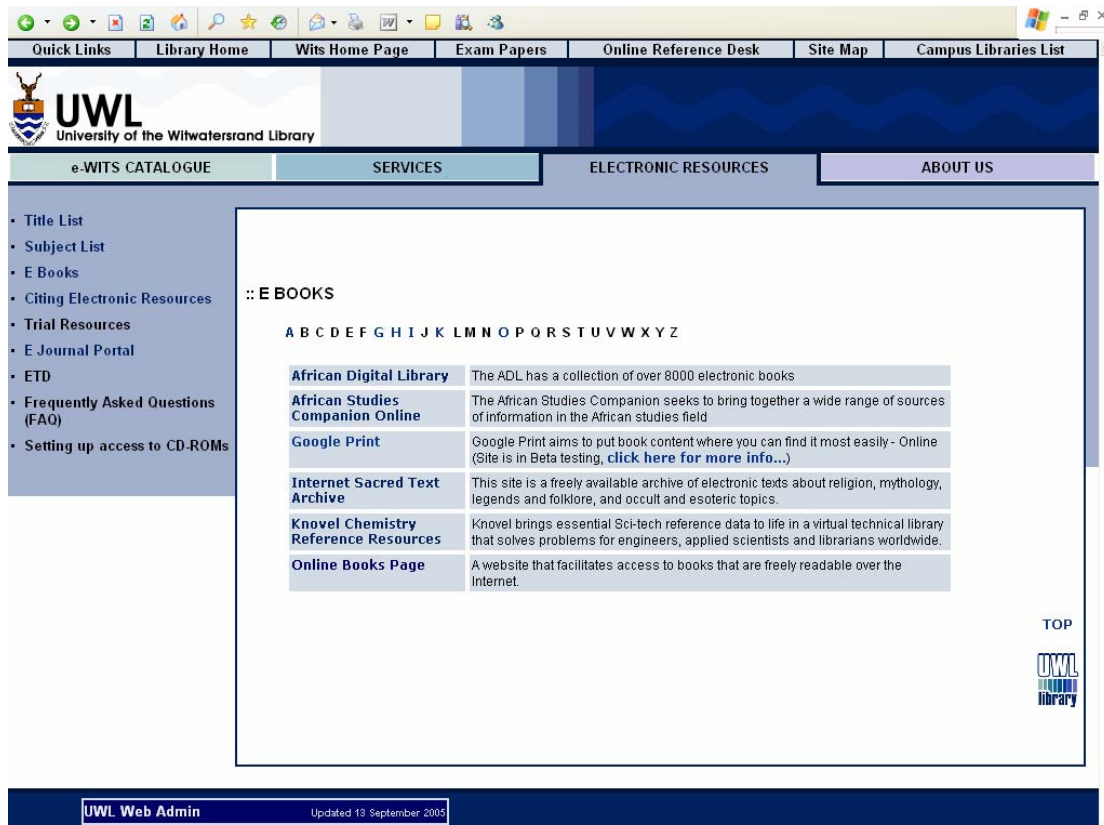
Quick Links | Library Home | Wits Home Page | Exam Papers | Online Reference Desk | Site Map | Campus Libraries List

UWL
University of the Witwatersrand Library

e-WITS CATALOGUE | SERVICES | ELECTRONIC RESOURCES | ABOUT US

· Title List
· Subject List
· E Books
· Citing Electronic Resources
· Trial Resources
· E Journal Portal
· ETD
· Frequently Asked Questions (FAQ)
· Setting up access to CD-ROMs

:: E BOOKS

A B C D E F G H I J K L M N O P Q R S T U V W X Y Z

| | |
|---|---|
| African Digital Library | The ADL has a collection of over 8000 electronic books |
| African Studies Companion Online | The African Studies Companion seeks to bring together a wide range of sources of information in the African studies field |
| Google Print | Google Print aims to put book content where you can find it most easily - Online (Site is in Beta testing, click here for more info...) |
| Internet Sacred Text Archive | This site is a freely available archive of electronic texts about religion, mythology, legends and folklore, and occult and esoteric topics. |
| Knovel Chemistry Reference Resources | Knovel brings essential Sci-tech reference data to life in a virtual technical library that solves problems for engineers, applied scientists and librarians worldwide. |
| Online Books Page | A website that facilitates access to books that are freely readable over the Internet. |

TOP

UWL library

UWL Web Admin
Updated 13 September 2005